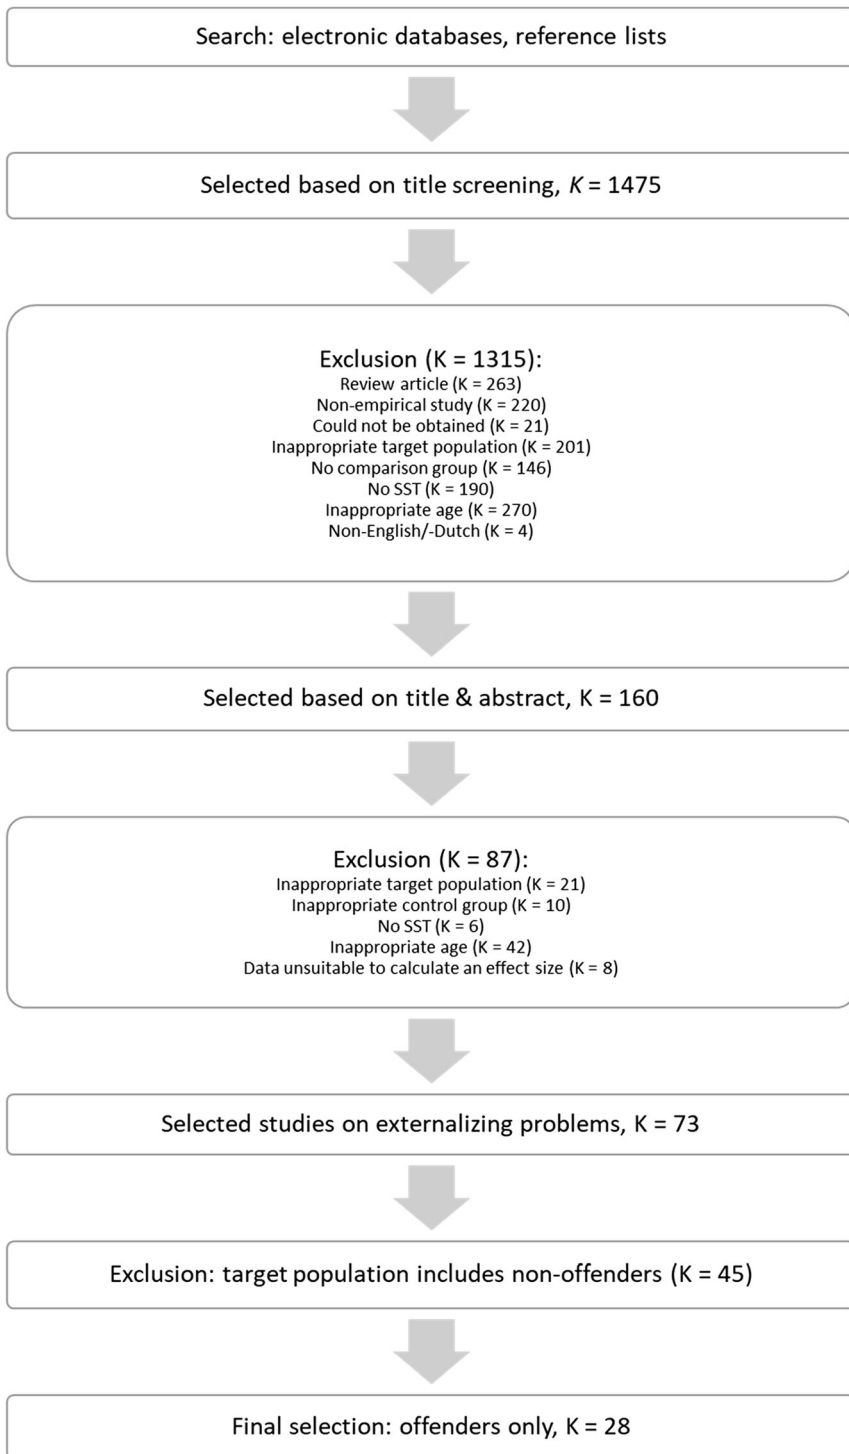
Search: electronic databases, reference lists

Selected based on title screening, $K$ = 1475

Exclusion (K = 1315):
Review article (K = 263)
Non-empirical study (K = 220)
Could not be obtained (K = 21)
Inappropriate target population (K = 201)
No comparison group (K = 146)
No SST (K = 190)
Inappropriate age (K = 270)
Non-English/-Dutch (K = 4)

Selected based on title & abstract, K = 160

Exclusion (K = 87):
Inappropriate target population (K = 21)
Inappropriate control group (K = 10)
No SST (K = 6)
Inappropriate age (K = 42)
Data unsuitable to calculate an effect size (K = 8)

Selected studies on externalizing problems, K = 73

Exclusion: target population includes non-offenders (K = 45)

Final selection: offenders only, K = 28